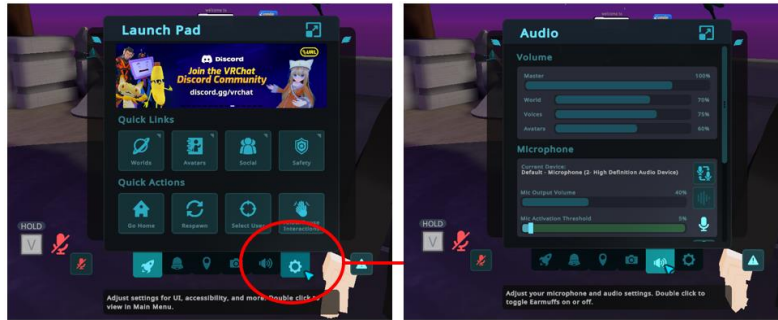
Launch Pad

Discord
Join the VRChat Discord Community
discord.gg/vrchat

Quick Links
Worlds
Avatars
Social
Safety

Quick Actions
Go Home
Respawn
Select User
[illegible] Interactions

HOLD
V

Adjust settings for UI, accessibility, and more. Double click to view in Main Menu.

Audio

Volume
Master 100%
World 75%
Voices 75%
Avatars 60%

Microphone
Current Device:
Default - Microphone (2- High Definition Audio Device)
Mic Output Volume 40%
Mic Activation Threshold 0%

HOLD
V

Adjust your microphone and audio settings. Double click to toggle Earmuffs on or off.